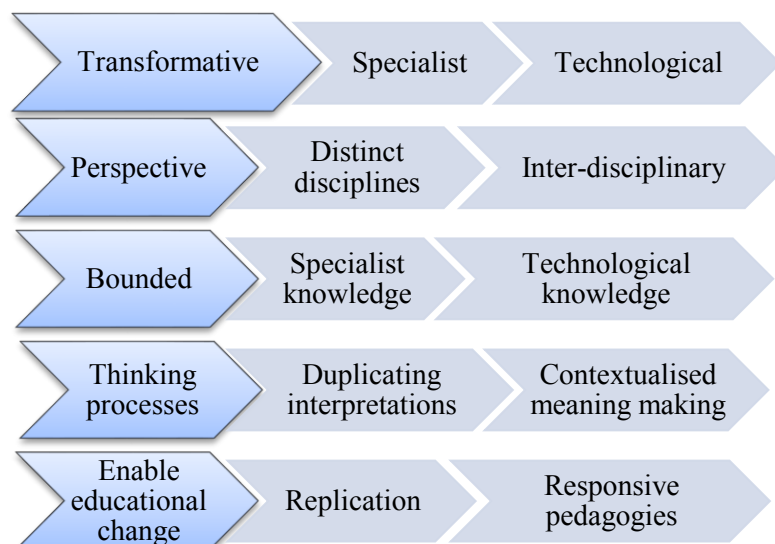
Transformative

Specialist

Technological

Perspective

Distinct disciplines

Inter-disciplinary

Bounded

Specialist knowledge

Technological knowledge

Thinking processes

Duplicating interpretations

Contextualised meaning making

Enable educational change

Replication

Responsive pedagogies